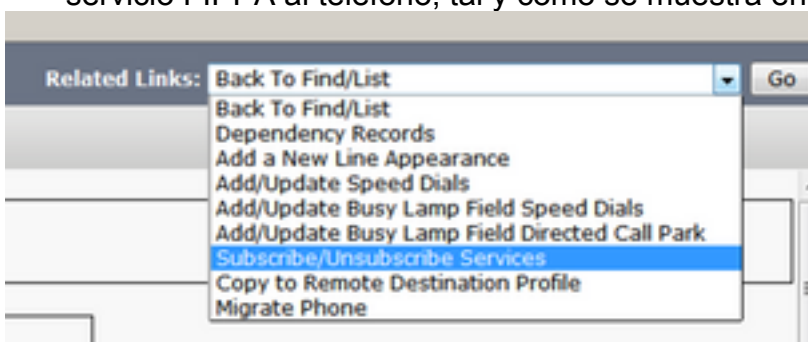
servicio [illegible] al teléfono, tal y como se muestra en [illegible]

Related Links: Back To Find/List

Go

Back To Find/List
Dependency Records
Add a New Line Appearance
Add/Update Speed Dials
Add/Update Busy Lamp Field Speed Dials
Add/Update Busy Lamp Field Directed Call Park
Subscribe/Unsubscribe Services
Copy to Remote Destination Profile
Migrate Phone